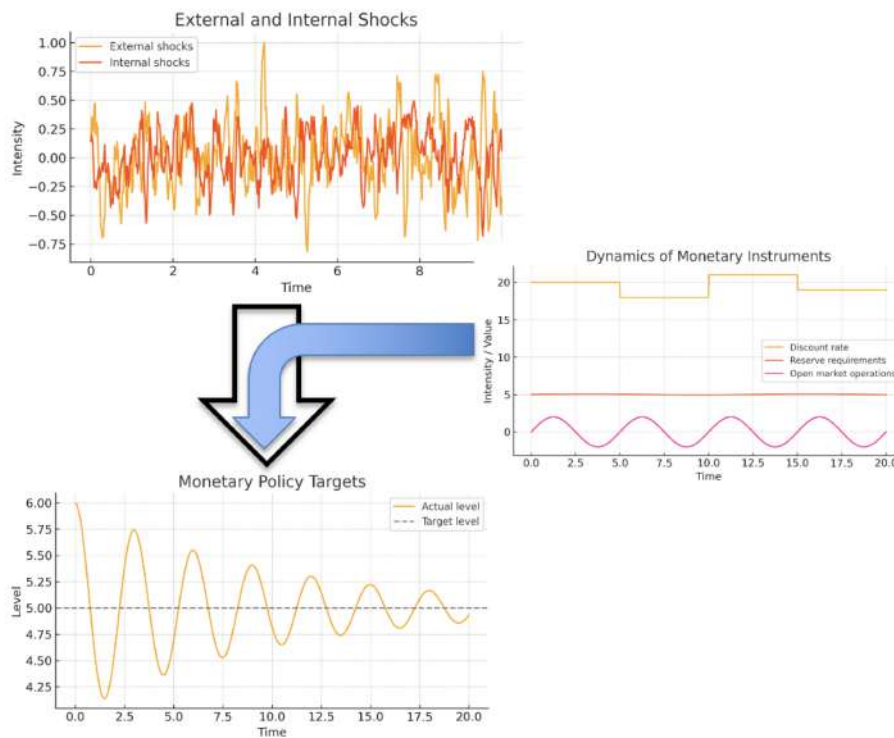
External and Internal Shocks

External shocks
Internal shocks

Intensity

1.00
0.75
0.50
0.25
0.00
-0.25
-0.50
-0.75

0 2 4 6 8

Time

Dynamics of Monetary Instruments

Intensity / Value

20
15
10
5
0

Discount rate
Reserve requirements
Open market operations

0.0 2.5 5.0 7.5 10.0 12.5 15.0 17.5 20.0

Time

Monetary Policy Targets

Actual level
Target level

Level

6.00
5.75
5.50
5.25
5.00
4.75
4.50
4.25

0.0 2.5 5.0 7.5 10.0 12.5 15.0 17.5 20.0

Time